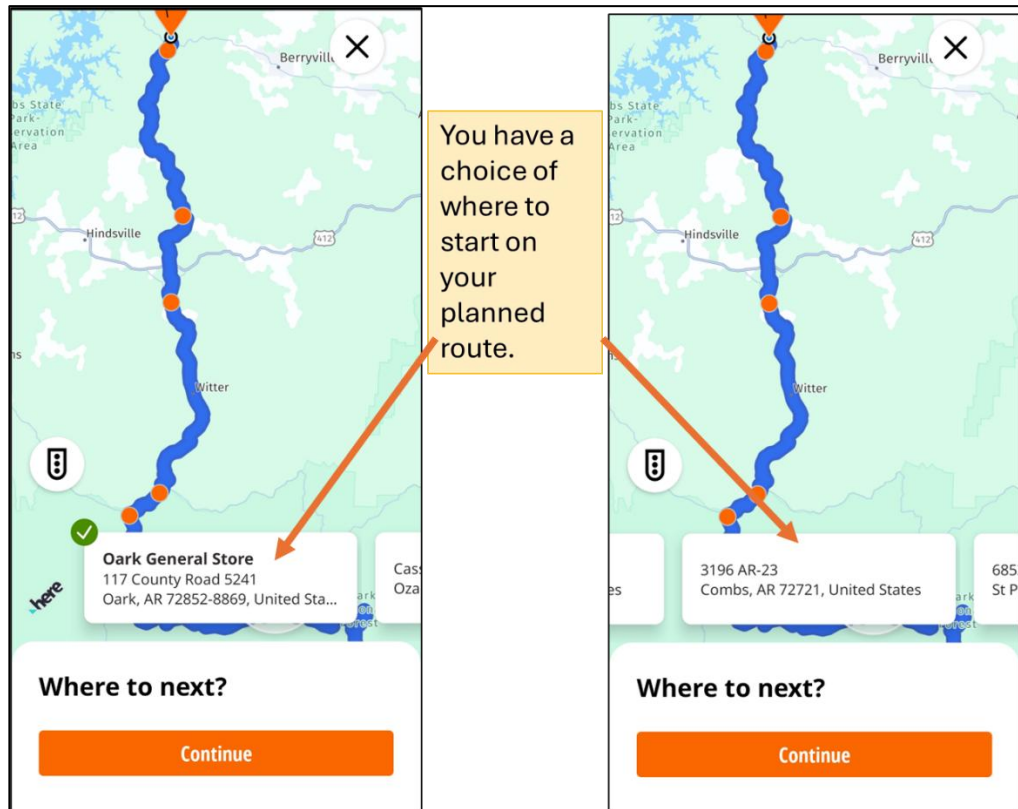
Berryville
bs State
Park-
ervation
Area
Hindsville
412
Witter
Oark General Store
117 County Road 5241
Oark, AR 72852-8869, United Sta...
Cass
Oza
here
Where to next?
Continue

You have a choice of where to start on your planned route.

Berryville
bs State
Park-
ervation
Area
Hindsville
412
Witter
es
3196 AR-23
Combs, AR 72721, United States
685
St P
Where to next?
Continue